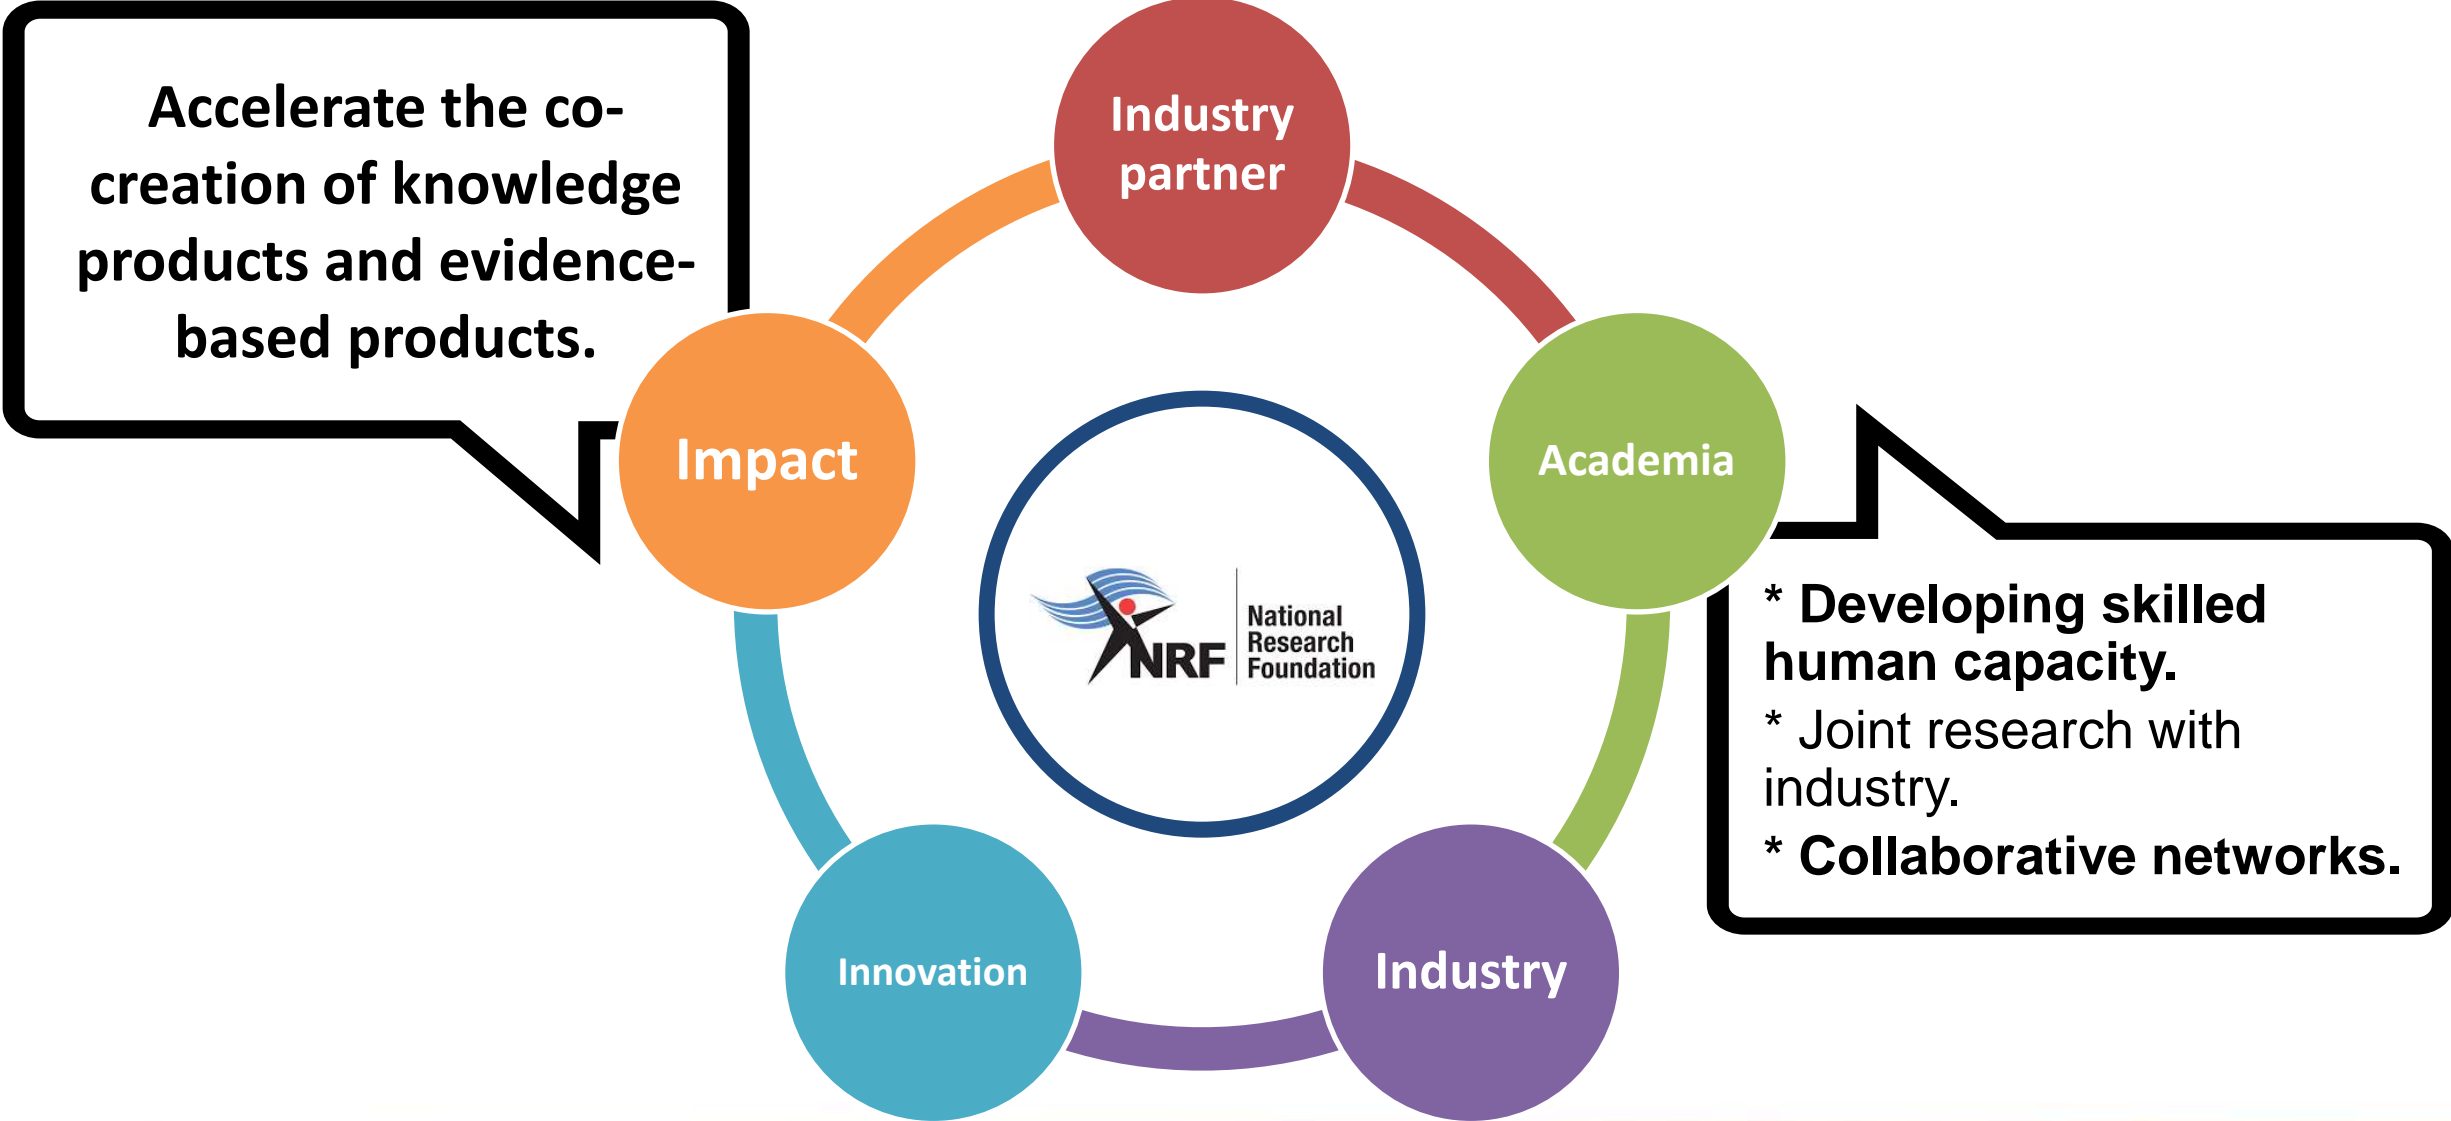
Accelerate the co-creation of knowledge products and evidence-based products.

Industry partner

Academia

Impact

NRF National Research Foundation

* Developing skilled human capacity.
* Joint research with industry.
* Collaborative networks.

Innovation

Industry